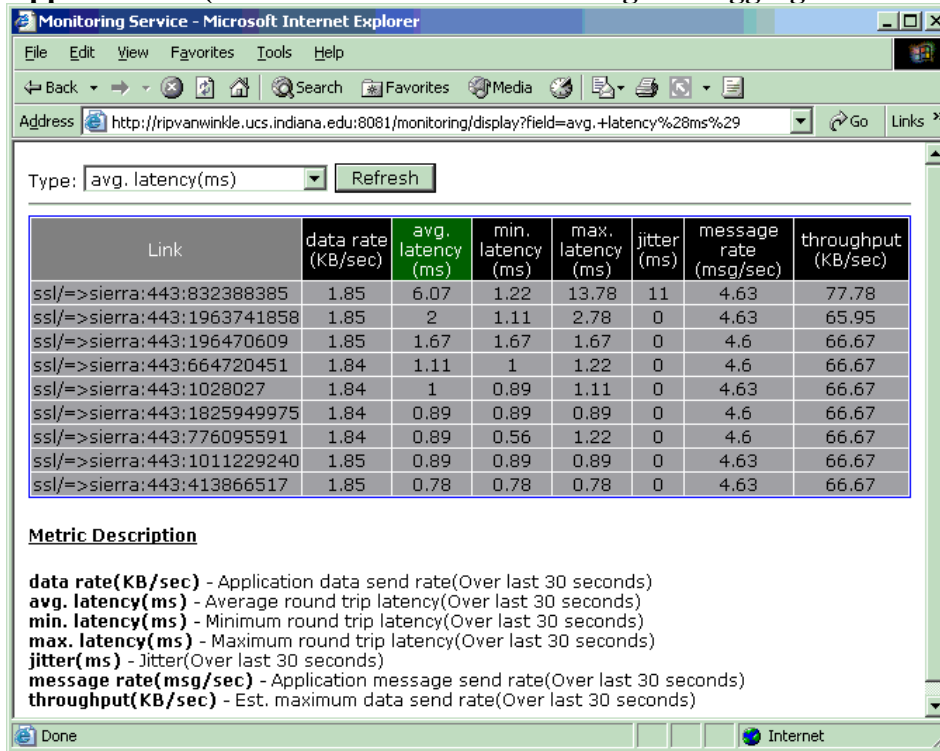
Monitoring Service - Microsoft Internet Explorer

File Edit View Favorites Tools Help

Back Search Favorites Media

Address http://ripvanwinkle.ucs.indiana.edu:8081/monitoring/display?field=avg.+latency%28ms%29 Go Links

Type: avg. latency(ms) Refresh

| Link | data rate (KB/sec) | avg. latency (ms) | min. latency (ms) | max. latency (ms) | jitter (ms) | message rate (msg/sec) | throughput (KB/sec) |
|---|---|---|---|---|---|---|---|
| ssl/=>sierra:443:832388385 | 1.85 | 6.07 | 1.22 | 13.78 | 11 | 4.63 | 77.78 |
| ssl/=>sierra:443:1963741858 | 1.85 | 2 | 1.11 | 2.78 | 0 | 4.63 | 65.95 |
| ssl/=>sierra:443:196470609 | 1.85 | 1.67 | 1.67 | 1.67 | 0 | 4.6 | 66.67 |
| ssl/=>sierra:443:664720451 | 1.84 | 1.11 | 1 | 1.22 | 0 | 4.6 | 66.67 |
| ssl/=>sierra:443:1028027 | 1.84 | 1 | 0.89 | 1.11 | 0 | 4.63 | 66.67 |
| ssl/=>sierra:443:1825949975 | 1.84 | 0.89 | 0.89 | 0.89 | 0 | 4.6 | 66.67 |
| ssl/=>sierra:443:776095591 | 1.84 | 0.89 | 0.56 | 1.22 | 0 | 4.6 | 66.67 |
| ssl/=>sierra:443:1011229240 | 1.85 | 0.89 | 0.89 | 0.89 | 0 | 4.63 | 66.67 |
| ssl/=>sierra:443:413866517 | 1.85 | 0.78 | 0.78 | 0.78 | 0 | 4.63 | 66.67 |

Metric Description

data rate(KB/sec) - Application data send rate(Over last 30 seconds)
avg. latency(ms) - Average round trip latency(Over last 30 seconds)
min. latency(ms) - Minimum round trip latency(Over last 30 seconds)
max. latency(ms) - Maximum round trip latency(Over last 30 seconds)
jitter(ms) - Jitter(Over last 30 seconds)
message rate(msg/sec) - Application message send rate(Over last 30 seconds)
throughput(KB/sec) - Est. maximum data send rate(Over last 30 seconds)

Done Internet